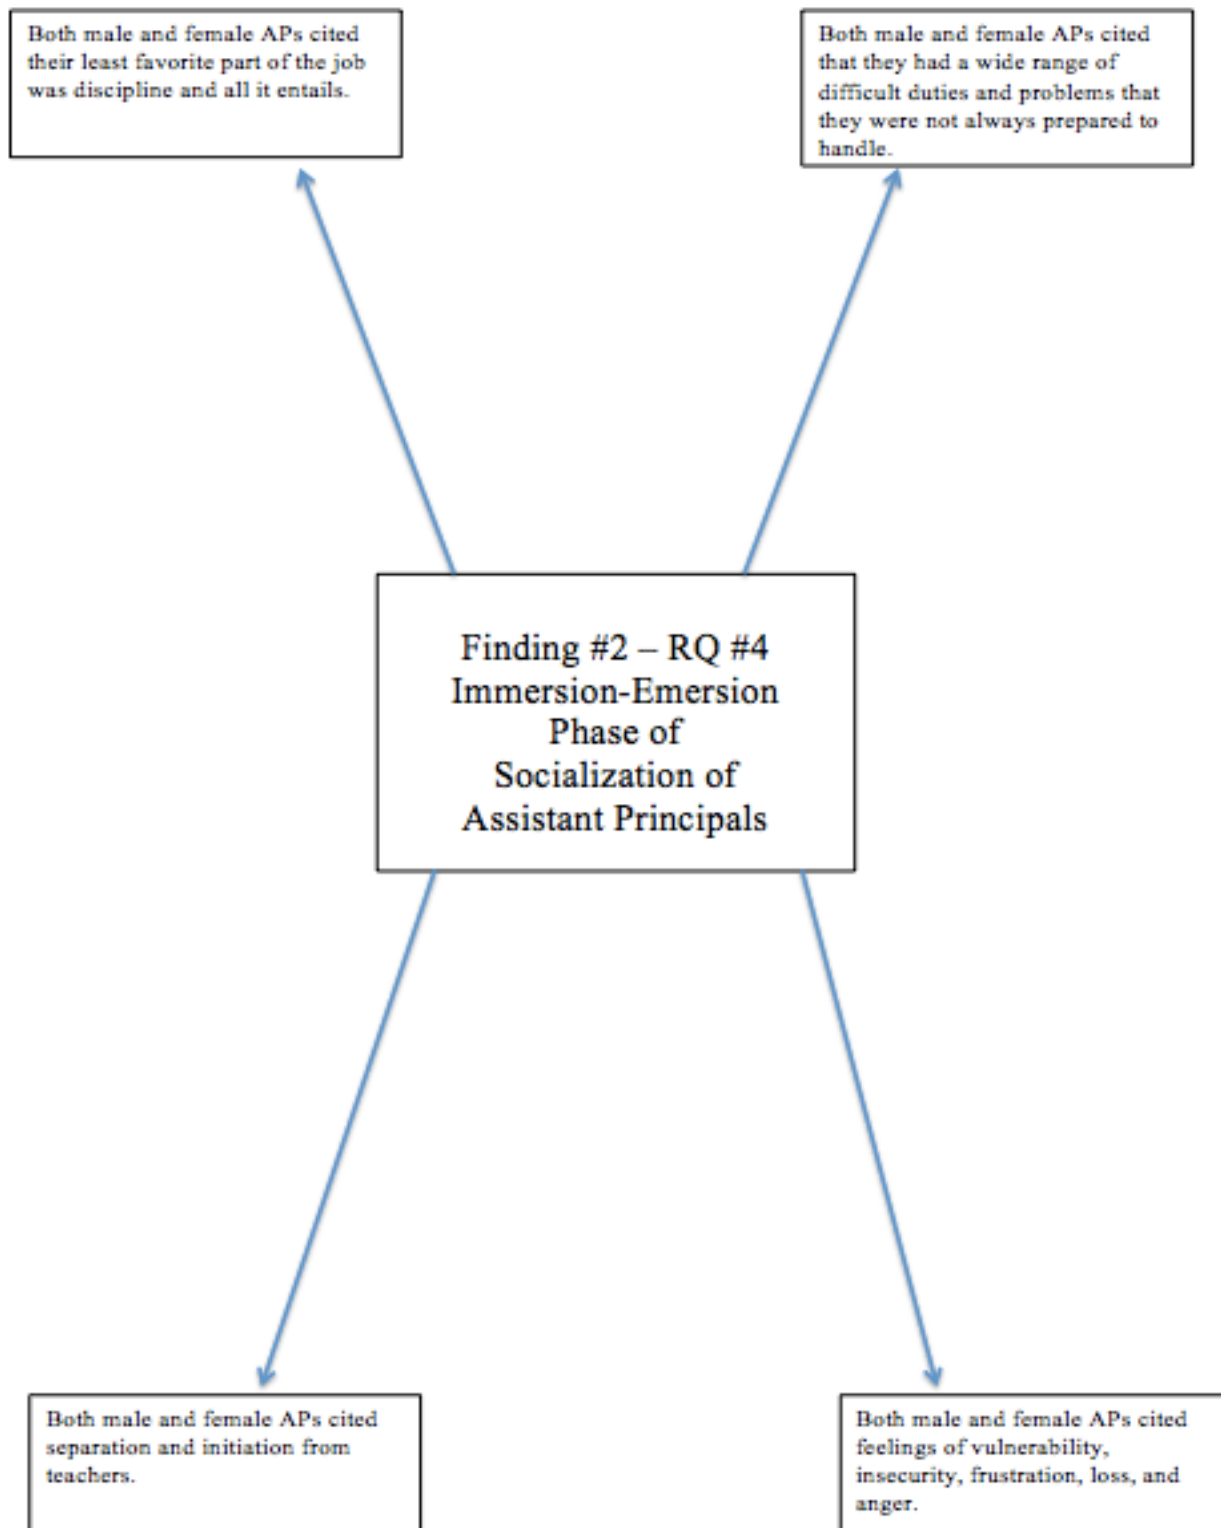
Both male and female APs cited their least favorite part of the job was discipline and all it entails.

Both male and female APs cited that they had a wide range of difficult duties and problems that they were not always prepared to handle.

Finding #2 – RQ #4 Immersion-Emersion Phase of Socialization of Assistant Principals

Both male and female APs cited separation and initiation from teachers.

Both male and female APs cited feelings of vulnerability, insecurity, frustration, loss, and anger.